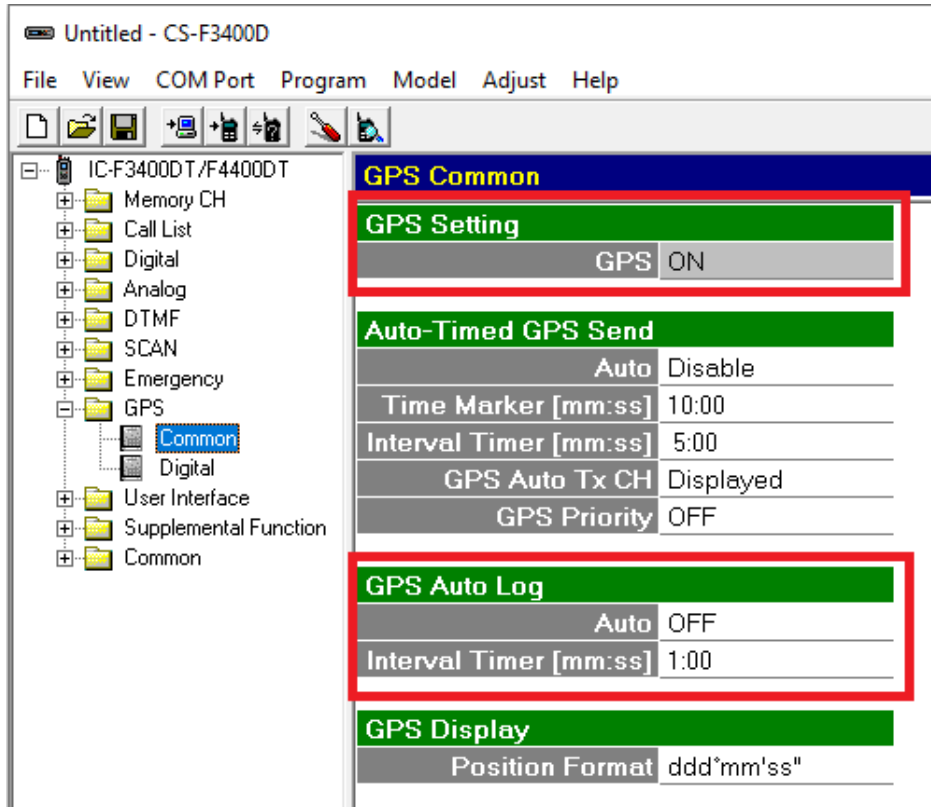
Untitled - CS-F3400D

File View COM Port Program Model Adjust Help

IC-F3400DT/F4400DT
Memory CH
Call List
Digital
Analog
DTMF
SCAN
Emergency
GPS
Common
Digital
User Interface
Supplemental Function
Common

GPS Common

GPS Setting

| | |
|---|---|
| GPS | ON |

Auto-Timed GPS Send

| | |
|---|---|
| Auto | Disable |
| Time Marker [mm:ss] | 10:00 |
| Interval Timer [mm:ss] | 5:00 |
| GPS Auto Tx CH | Displayed |
| GPS Priority | OFF |

GPS Auto Log

| | |
|---|---|
| Auto | OFF |
| Interval Timer [mm:ss] | 1:00 |

GPS Display

| | |
|---|---|
| Position Format | ddd°mm'ss" |